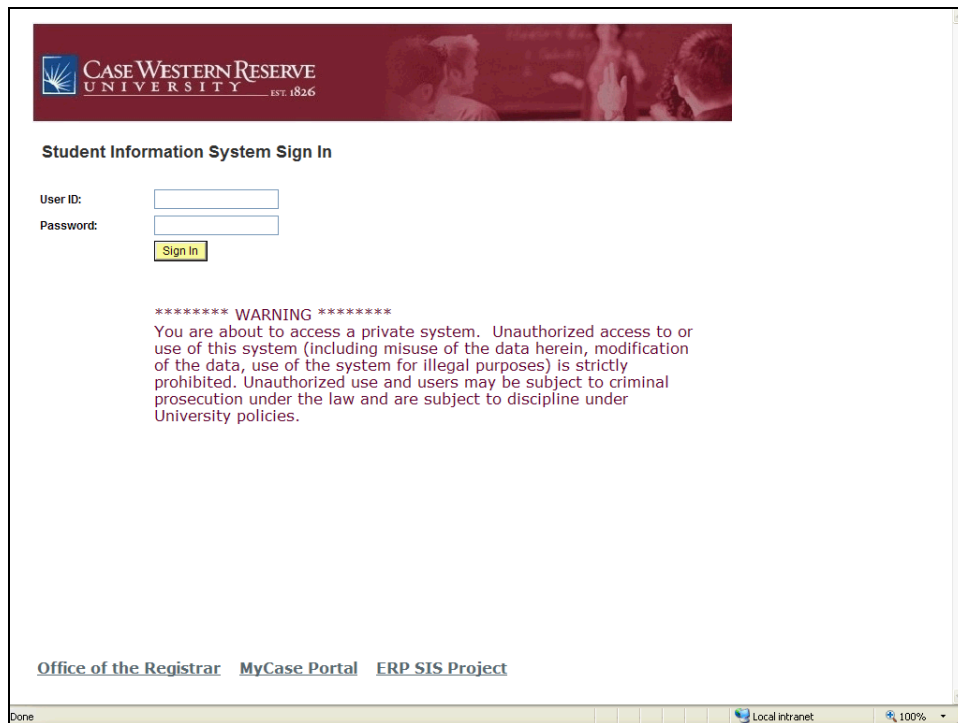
CASE WESTERN RESERVE
UNIVERSITY EST. 1826

Student Information System Sign In

User ID:

Password:

Sign In

******** WARNING ********
You are about to access a private system. Unauthorized access to or use of this system (including misuse of the data herein, modification of the data, use of the system for illegal purposes) is strictly prohibited. Unauthorized use and users may be subject to criminal prosecution under the law and are subject to discipline under University policies.

Office of the Registrar MyCase Portal ERP SIS Project

Done

Local intranet

100%